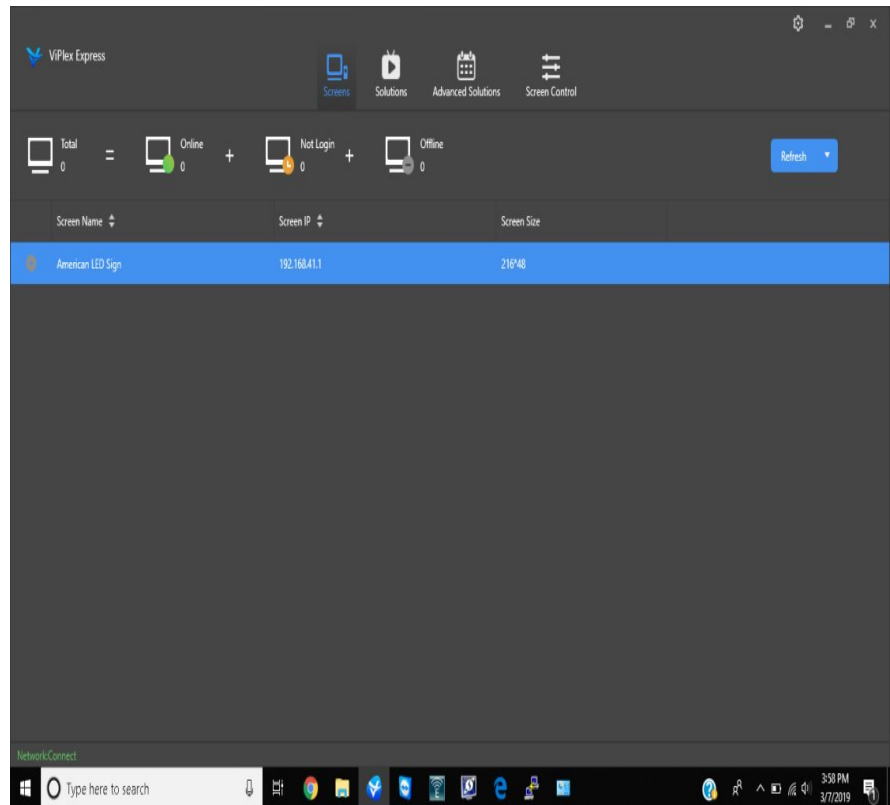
ViPlex Express

Screens Solutions Advanced Solutions Screen Control

Total 0 = Online 0 + Not Login 0 + Offline 0

Refresh

| Screen Name | Screen IP | Screen Size |
|---|---|---|
| American LED Sign | 192.168.41.1 | 216*48 |

NetworkConnect

Type here to search

3:58 PM
3/7/2019